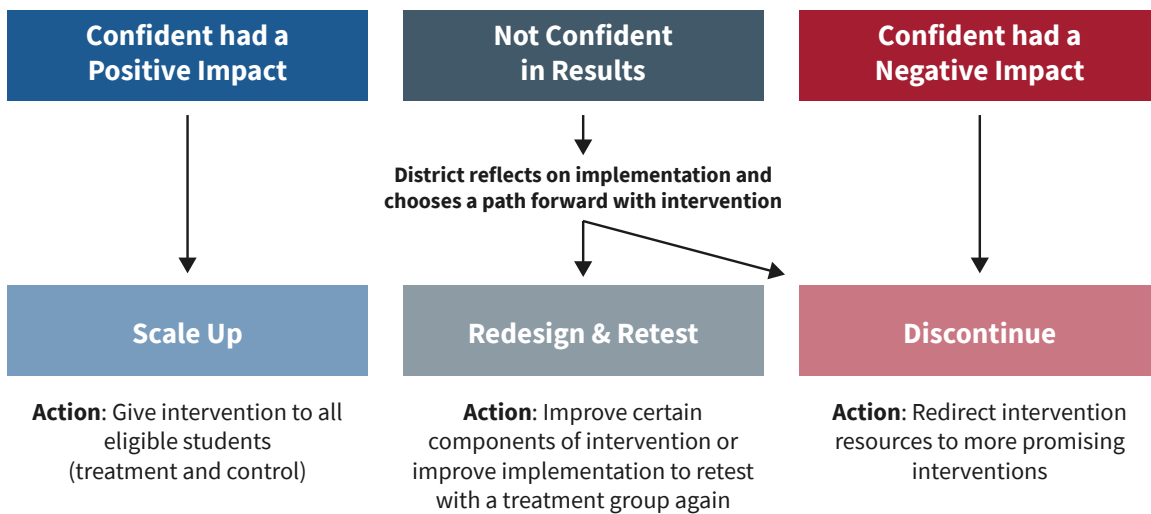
Confident had a Positive Impact

Not Confident in Results

Confident had a Negative Impact

District reflects on implementation and chooses a path forward with intervention

Scale Up

Redesign & Retest

Discontinue

**Action**: Give intervention to all eligible students (treatment and control)

**Action**: Improve certain components of intervention or improve implementation to retest with a treatment group again

**Action**: Redirect intervention resources to more promising interventions